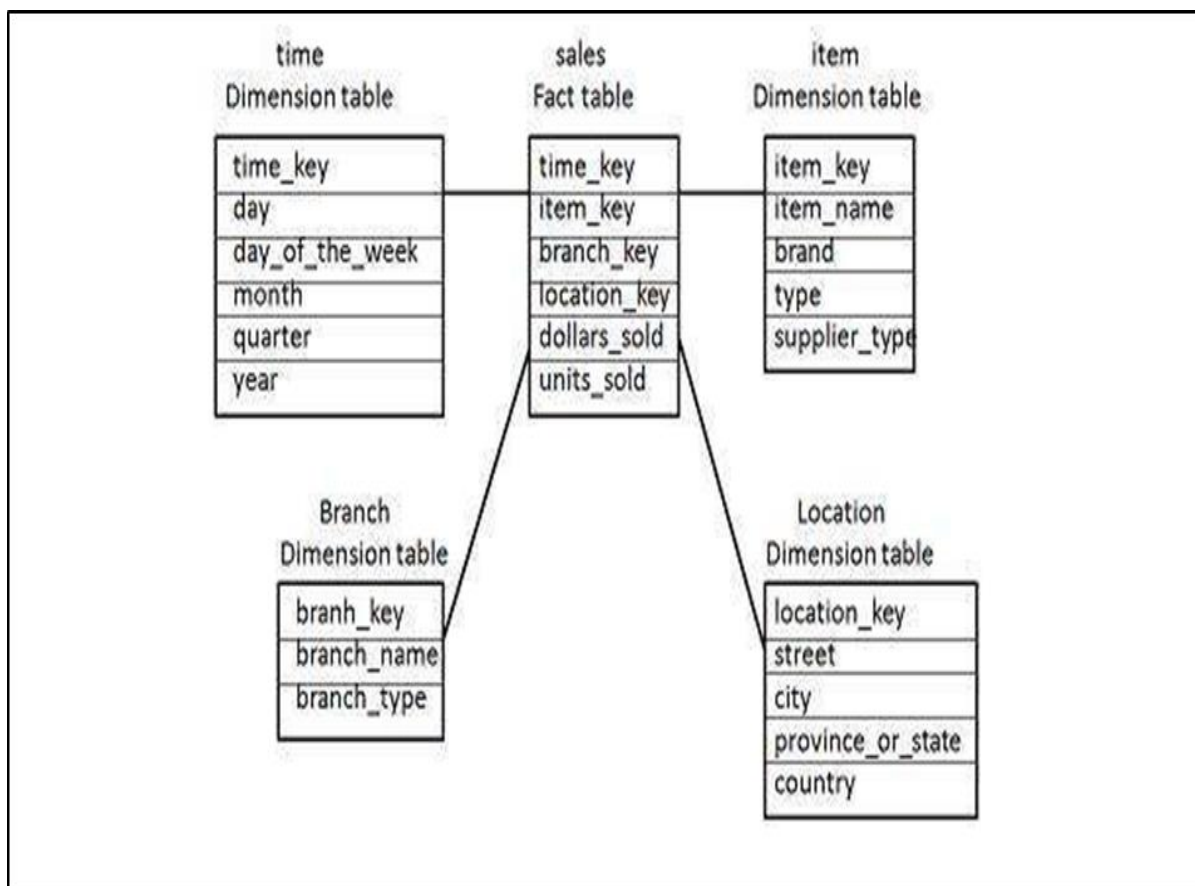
time
Dimension table

| time_key |
|---|
| day |
| day_of_the_week |
| month |
| quarter |
| year |

sales
Fact table

| time_key |
|---|
| item_key |
| branch_key |
| location_key |
| dollars_sold |
| units_sold |

item
Dimension table

| item_key |
|---|
| item_name |
| brand |
| type |
| supplier_type |

Branch
Dimension table

| branh_key |
|---|
| branch_name |
| branch_type |

Location
Dimension table

| location_key |
|---|
| street |
| city |
| province_or_state |
| country |